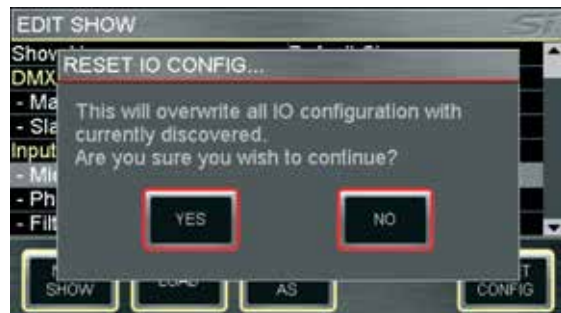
EDIT SHOW

Show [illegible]
DMX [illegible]
- Ma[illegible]
- Sla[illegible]
Input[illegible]
- Mi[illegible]
- Ph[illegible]
- Filt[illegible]

RESET IO CONFIG...

This will overwrite all IO configuration with currently discovered.
Are you sure you wish to continue?

YES

NO

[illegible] SHOW

LOAD

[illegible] AS

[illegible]T CONFIG